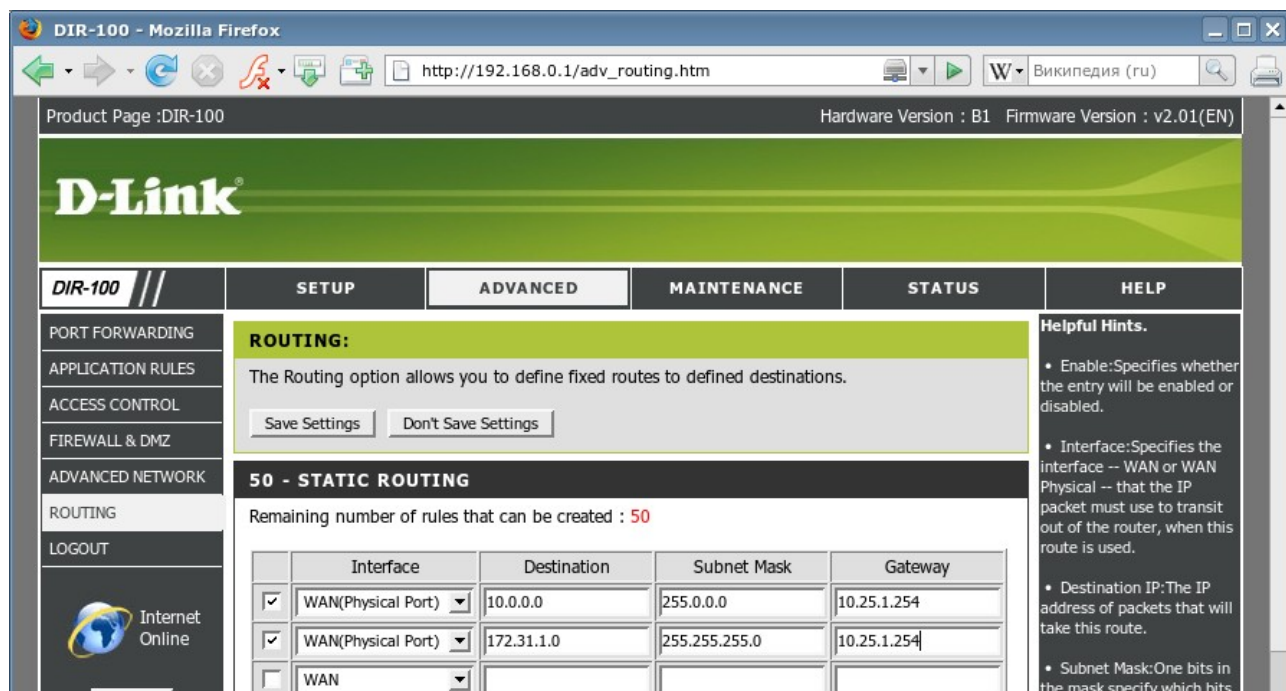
DIR-100 - Mozilla Firefox

http://192.168.0.1/adv_routing.htm

Википедия (ru)

Product Page :DIR-100

Hardware Version : B1 Firmware Version : v2.01(EN)

D-Link

DIR-100

SETUP

ADVANCED

MAINTENANCE

STATUS

HELP

PORT FORWARDING

APPLICATION RULES

ACCESS CONTROL

FIREWALL & DMZ

ADVANCED NETWORK

ROUTING

LOGOUT

Internet Online

ROUTING:

The Routing option allows you to define fixed routes to defined destinations.

Save Settings

Don't Save Settings

50 - STATIC ROUTING

Remaining number of rules that can be created : 50

| | Interface | Destination | Subnet Mask | Gateway |
|---|---|---|---|---|
| ☑ | WAN(Physical Port) | 10.0.0.0 | 255.0.0.0 | 10.25.1.254 |
| ☑ | WAN(Physical Port) | 172.31.1.0 | 255.255.255.0 | 10.25.1.254 |
| ☐ | WAN | | | |

Helpful Hints.

• Enable:Specifies whether the entry will be enabled or disabled.

• Interface:Specifies the interface -- WAN or WAN Physical -- that the IP packet must use to transit out of the router, when this route is used.

• Destination IP:The IP address of packets that will take this route.

• Subnet Mask:One bits in the mask specify which bits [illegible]